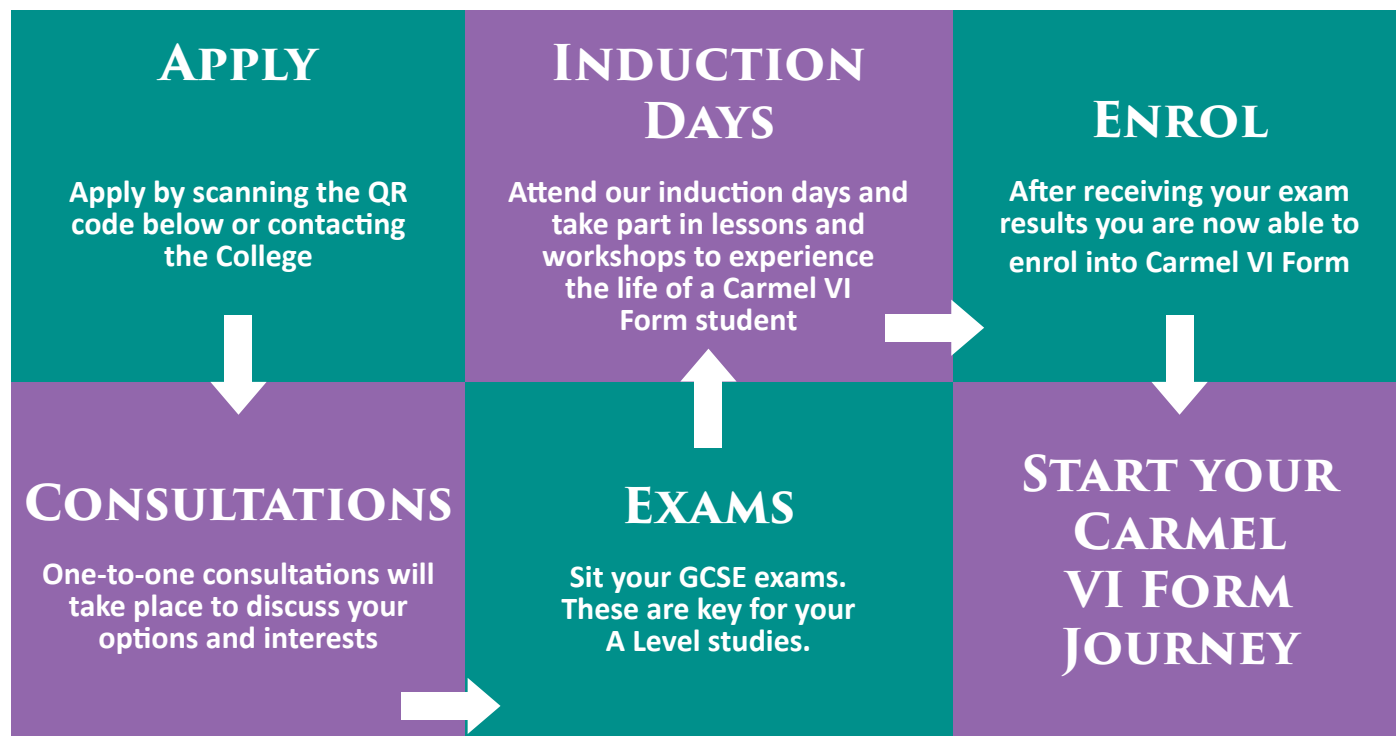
APPLY

Apply by scanning the QR code below or contacting the College

INDUCTION DAYS

Attend our induction days and take part in lessons and workshops to experience the life of a Carmel VI Form student

ENROL

After receiving your exam results you are now able to enrol into Carmel VI Form

CONSULTATIONS

One-to-one consultations will take place to discuss your options and interests

EXAMS

Sit your GCSE exams. These are key for your A Level studies.

START YOUR CARMEL VI FORM JOURNEY